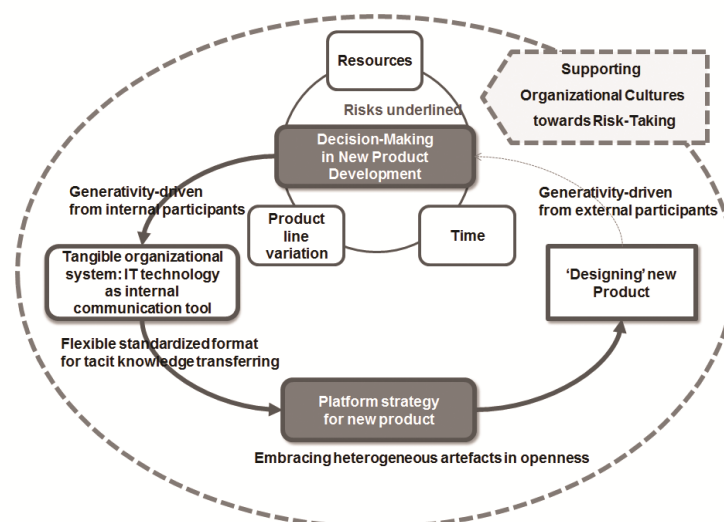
Resources

Supporting Organizational Cultures towards Risk-Taking

Risks underlined

Decision-Making in New Product Development

Generativity-driven from internal participants

Generativity-driven from external participants

Product line variation

Time

Tangible organizational system: IT technology as internal communication tool

'Designing' new Product

Flexible standardized format for tacit knowledge transferring

Platform strategy for new product

Embracing heterogeneous artefacts in openness